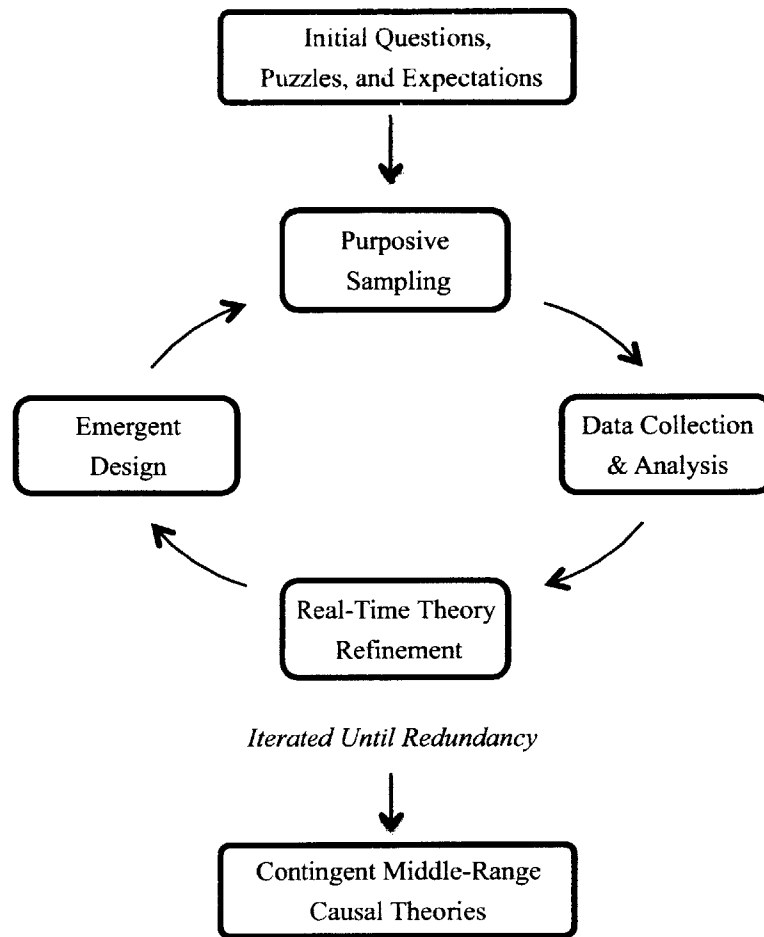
Initial Questions, Puzzles, and Expectations

Purposive Sampling

Data Collection & Analysis

Real-Time Theory Refinement

Emergent Design

Iterated Until Redundancy

Contingent Middle-Range Causal Theories